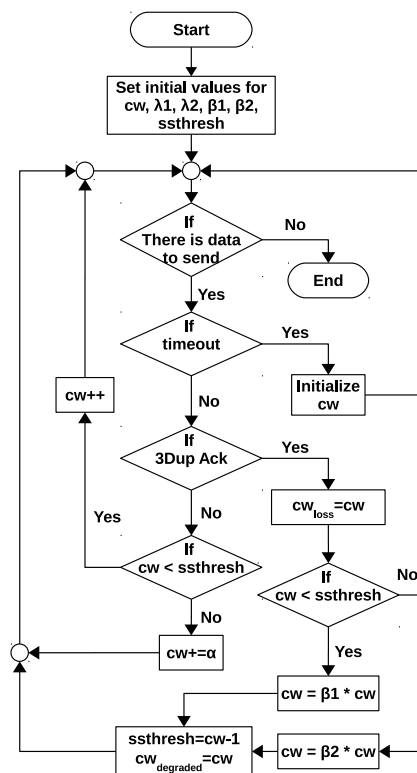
Start

Set initial values for cw, λ1, λ2, β1, β2, ssthresh

If There is data to send

No

End

Yes

If timeout

Yes

Initialize cw

cw++

No

If 3Dup Ack

Yes

$cw_{loss}$=cw

Yes

No

If cw < ssthresh

If cw < ssthresh

No

No

cw+=α

Yes

cw = β1 * cw

ssthresh=cw-1
$cw_{degraded}$=cw

cw = β2 * cw